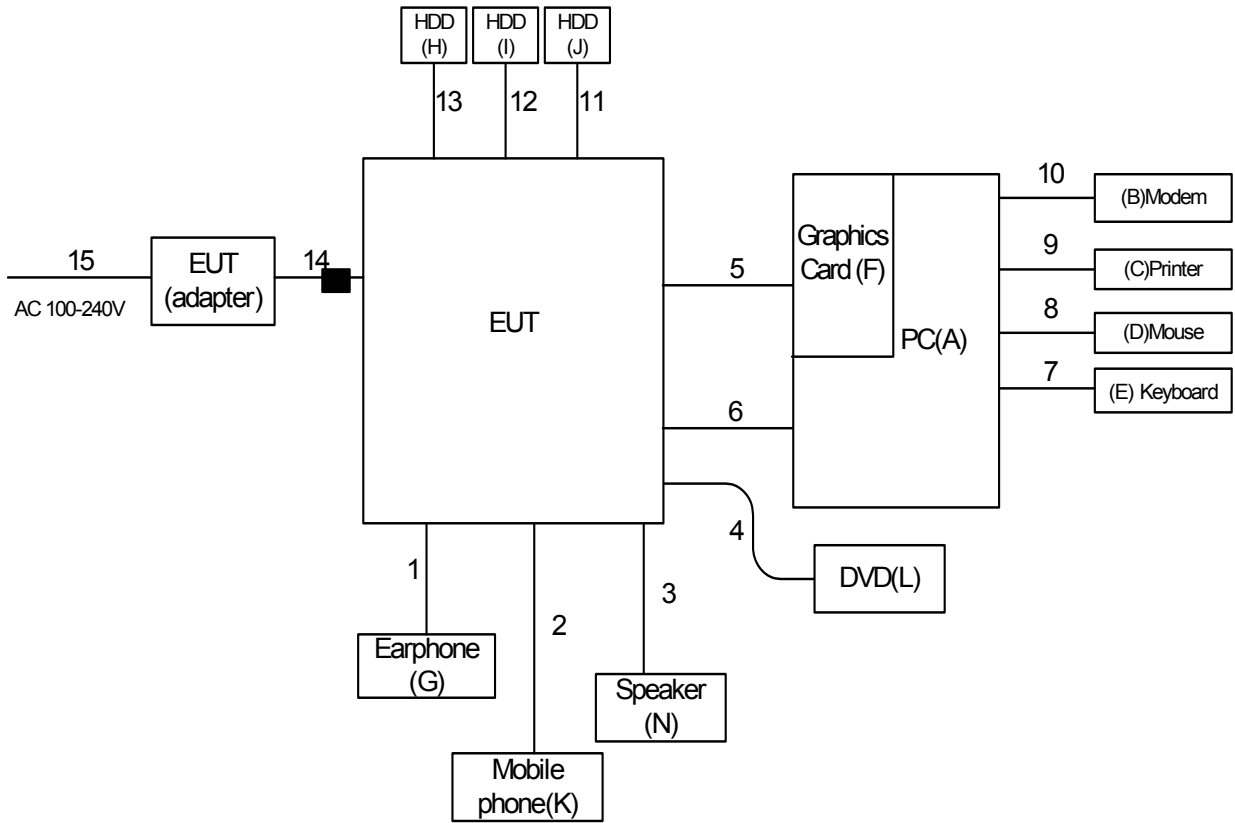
HDD (H)
HDD (I)
HDD (J)
13
12
11
10
(B)Modem
Graphics Card (F)
9
(C)Printer
15
EUT (adapter)
14
5
8
AC 100-240V
EUT
(D)Mouse
PC(A)
7
(E) Keyboard
6
4
DVD(L)
1
3
2
Earphone (G)
Speaker (N)
Mobile phone(K)